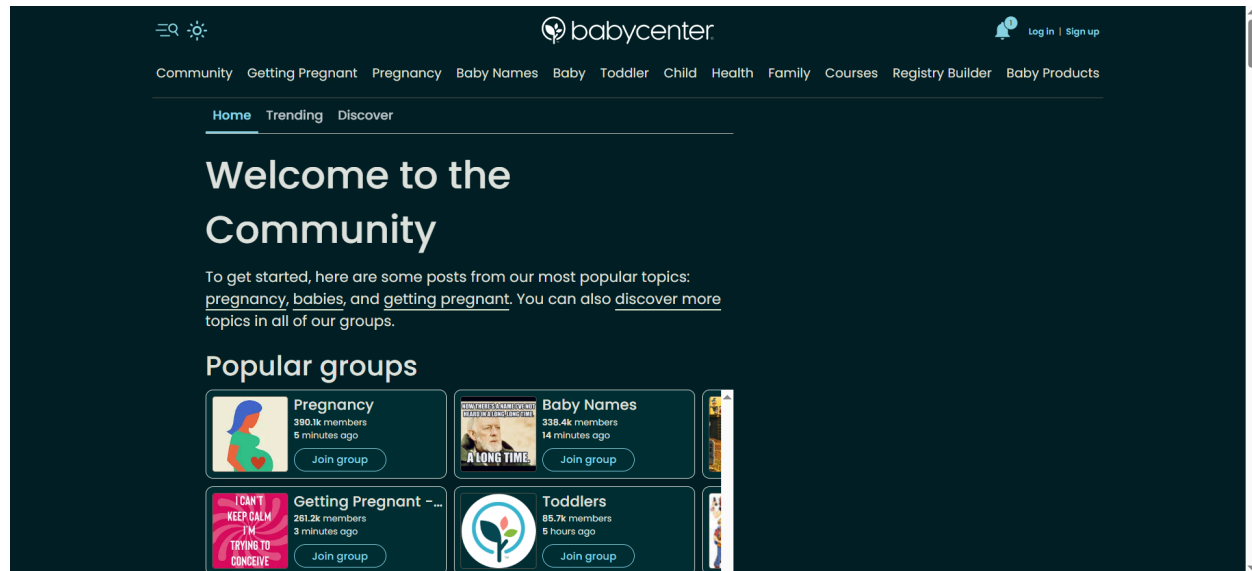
babycenter

1

Log in | Sign up

Community Getting Pregnant Pregnancy Baby Names Baby Toddler Child Health Family Courses Registry Builder Baby Products

Home Trending Discover

Welcome to the Community

To get started, here are some posts from our most popular topics: pregnancy, babies, and getting pregnant. You can also discover more topics in all of our groups.

Popular groups

Pregnancy
390.1k members
5 minutes ago
Join group

NOW THERE'S A NAME I'VE NOT HEARD IN A LONG LONG TIME
A LONG TIME
Baby Names
338.4k members
14 minutes ago
Join group

I CAN'T KEEP CALM I'M TRYING TO CONCEIVE
Getting Pregnant -...
261.2k members
3 minutes ago
Join group

Toddlers
85.7k members
5 hours ago
Join group